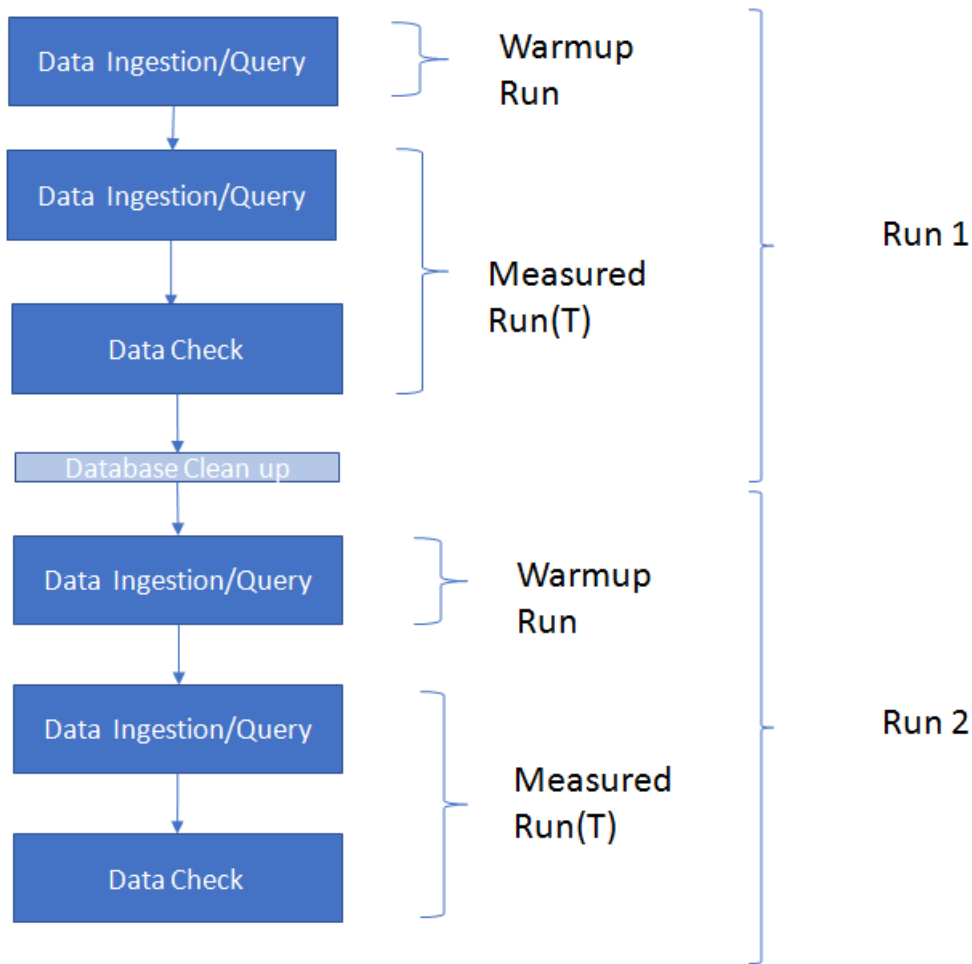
Data Ingestion/Query

Warmup Run

Data Ingestion/Query

Data Check

Measured Run(T)

Run 1

Database Clean up

Data Ingestion/Query

Warmup Run

Data Ingestion/Query

Data Check

Measured Run(T)

Run 2